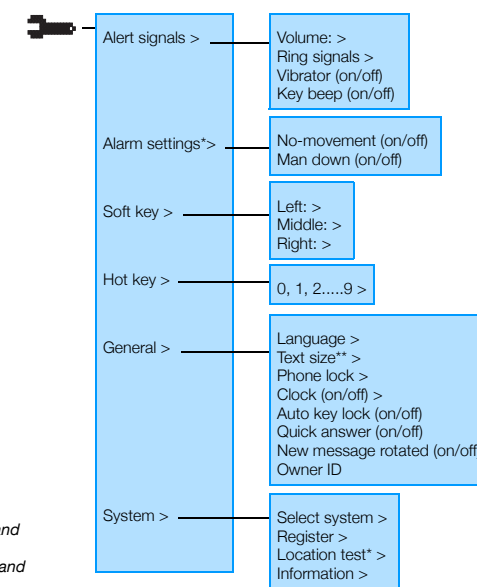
Alert signals >

Alarm settings*>

Soft key >

Hot key >

General >

System >

Volume: >
Ring signals >
Vibrator (on/off)
Key beep (on/off)

No-movement (on/off)
Man down (on/off)

Left: >
Middle: >
Right: >

0, 1, 2.....9 >

Language >
Text size** >
Phone lock >
Clock (on/off) >
Auto key lock (on/off)
Quick answer (on/off)
New message rotated (on/off
Owner ID

Select system >
Register >
Location test* >
Information >

nd

and